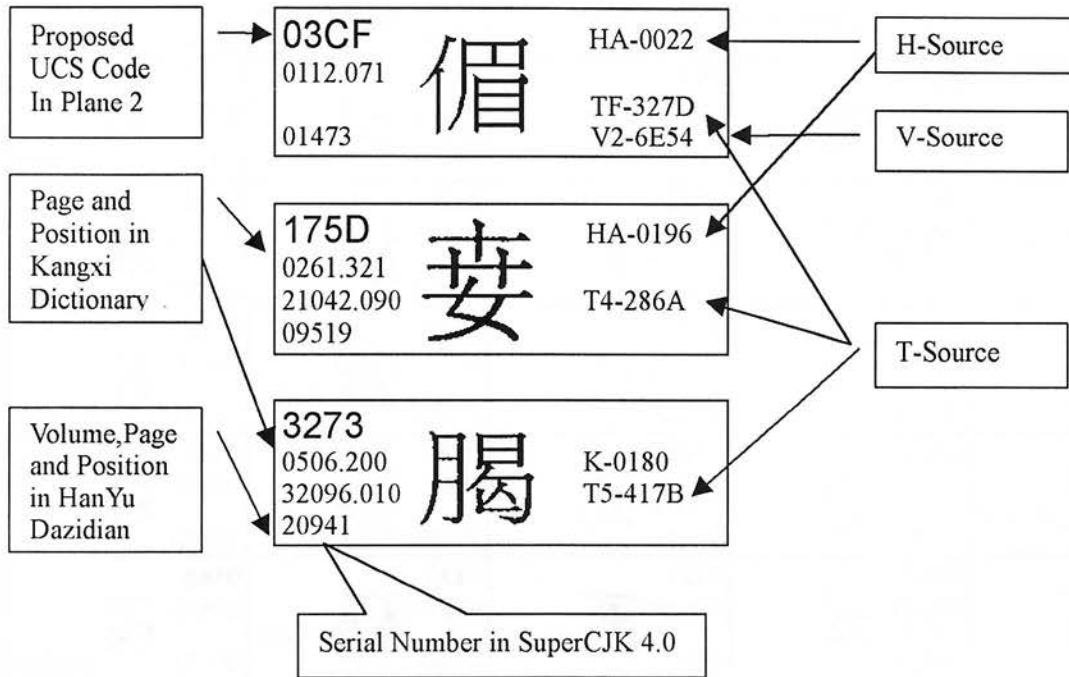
Proposed UCS Code In Plane 2

03CF
0112.071
01473
𠏏
HA-0022
TF-327D
V2-6E54

H-Source

V-Source

Page and Position in Kangxi Dictionary

175D
0261.321
21042.090
09519
𡝝
HA-0196
T4-286A

T-Source

Volume,Page and Position in HanYu Dazidian

3273
0506.200
32096.010
20941
𣉳
K-0180
T5-417B

Serial Number in SuperCJK 4.0